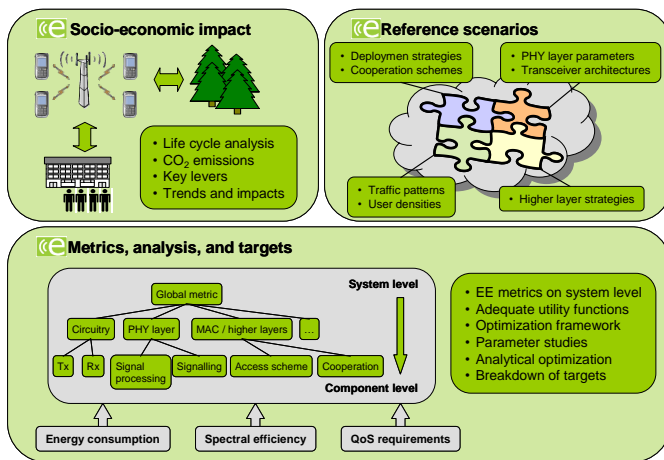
Socio-economic impact

• Life cycle analysis
• $CO_2$ emissions
• Key levers
• Trends and impacts

Reference scenarios

• Deploymen strategies
• Cooperation schemes

• PHY layer parameters
• Transceiver architectures

• Traffic patterns
• User densities

• Higher layer strategies

Metrics, analysis, and targets

Global metric

System level

Circuitry

PHY layer

MAC / higher layers

...

Tx

Rx

Signal processing

Signalling

Access scheme

Cooperation

Component level

• EE metrics on system level
• Adequate utility functions
• Optimization framework
• Parameter studies
• Analytical optimization
• Breakdown of targets

Energy consumption

Spectral efficiency

QoS requirements